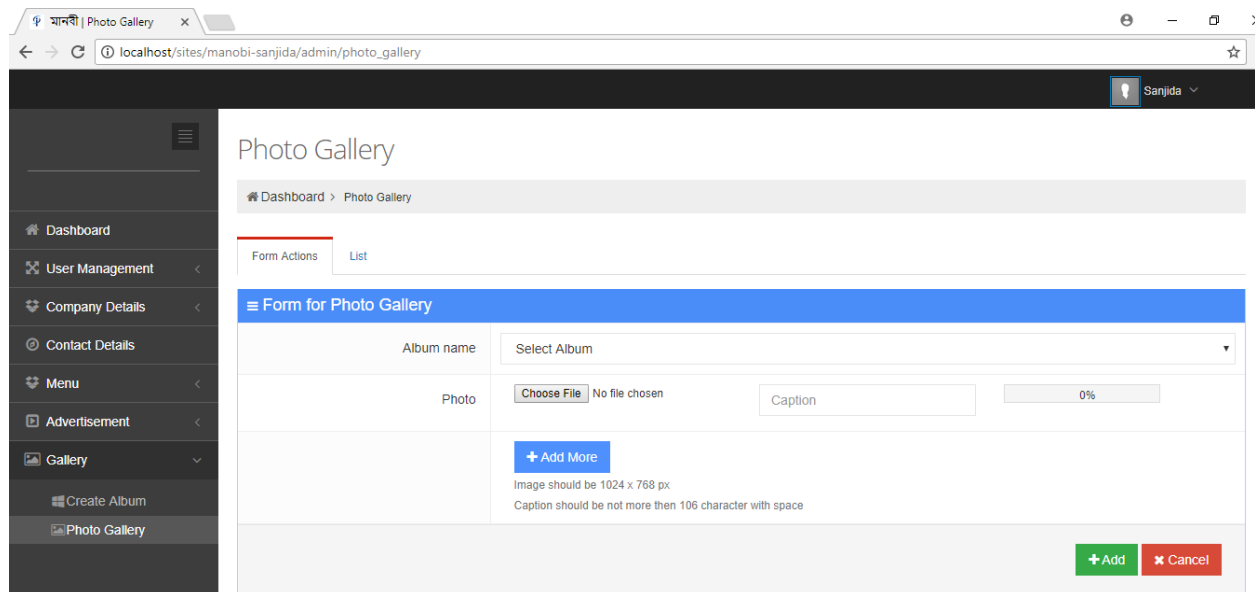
মানবী | Photo Gallery ×

localhost/sites/manobi-sanjida/admin/photo_gallery

Sanjida

Dashboard
User Management
Company Details
Contact Details
Menu
Advertisement
Gallery
Create Album
Photo Gallery

Photo Gallery

Dashboard > Photo Gallery

Form Actions
List

≡ Form for Photo Gallery

Album name
Select Album

Photo
Choose File No file chosen
Caption
0%

+ Add More
Image should be 1024 x 768 px
Caption should be not more then 106 character with space

+Add
✖ Cancel